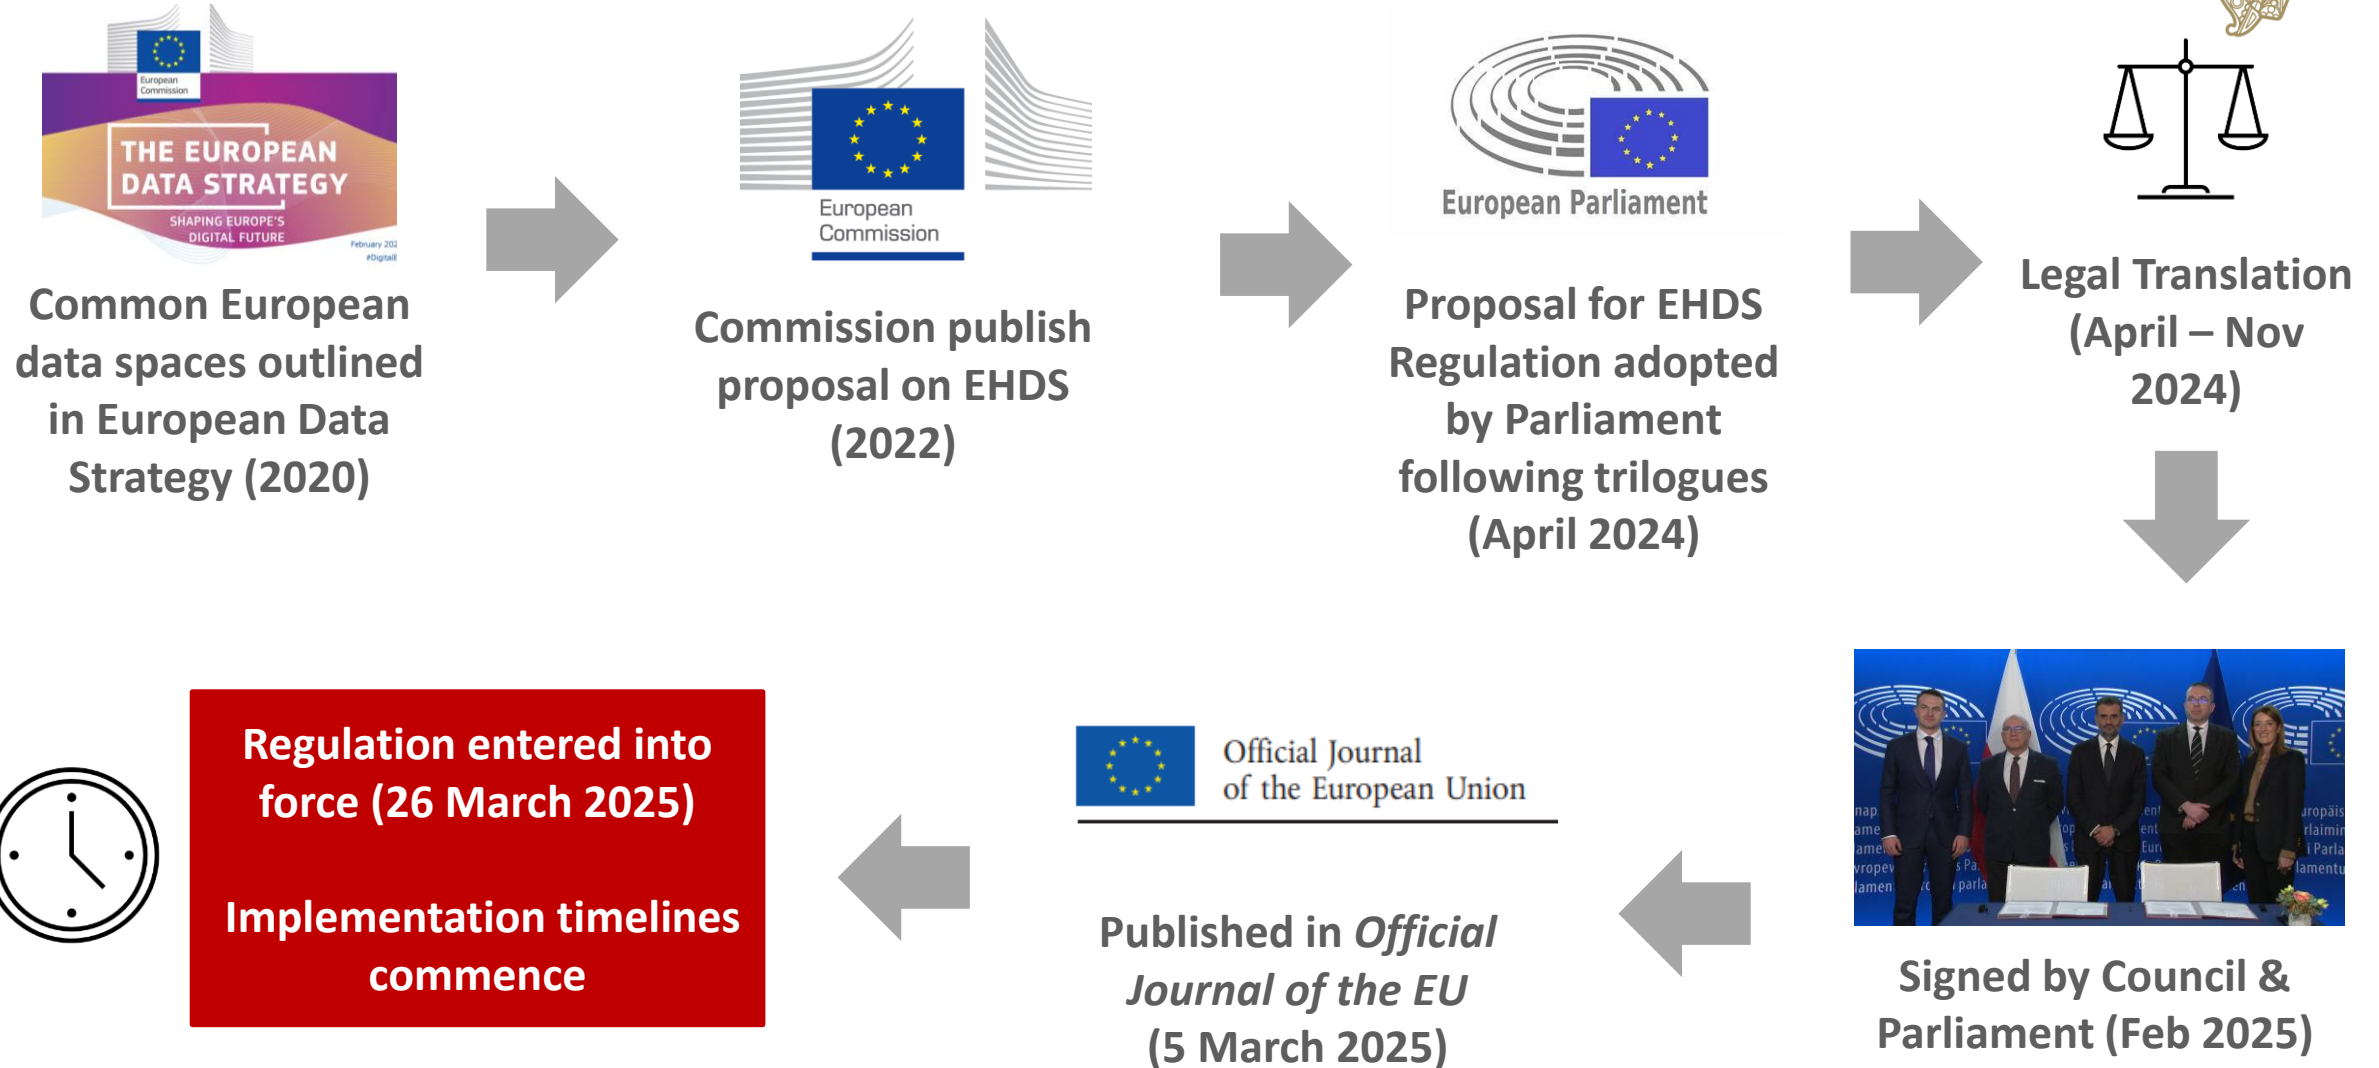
European Commission

THE EUROPEAN DATA STRATEGY

SHAPING EUROPE'S DIGITAL FUTURE

February 2020 #DigitalEU

Common European data spaces outlined in European Data Strategy (2020)

European Commission

Commission publish proposal on EHDS (2022)

European Parliament

Proposal for EHDS Regulation adopted by Parliament following trilogues (April 2024)

Legal Translation (April – Nov 2024)

Signed by Council & Parliament (Feb 2025)

Official Journal of the European Union

Published in *Official Journal of the EU* (5 March 2025)

Regulation entered into force (26 March 2025)

Implementation timelines commence